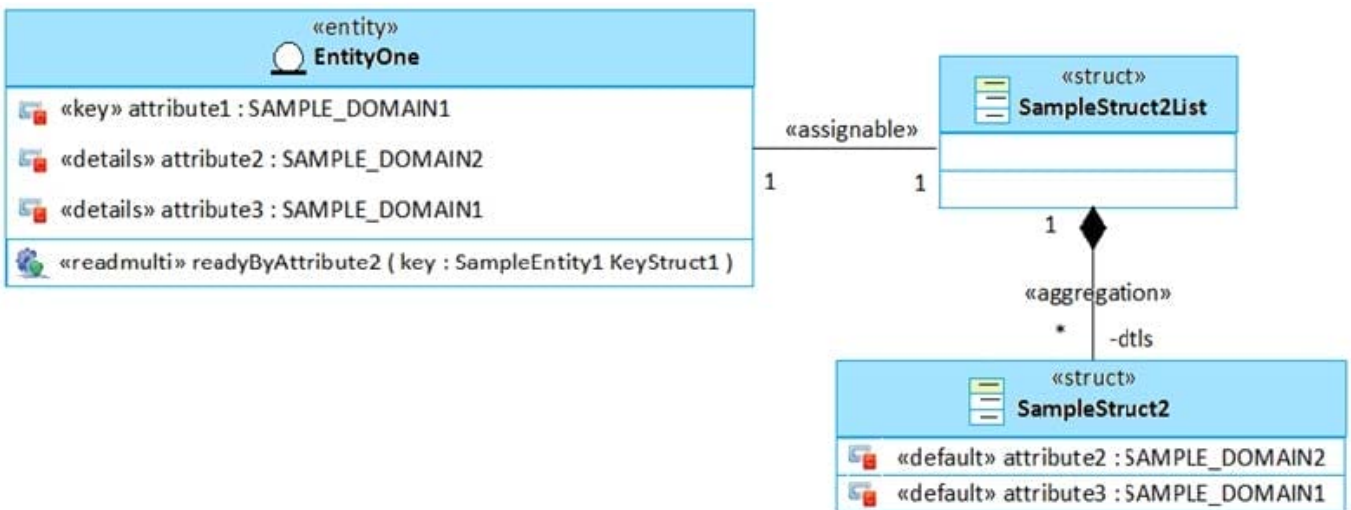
«entity»
EntityOne

«key» attribute1 : SAMPLE_DOMAIN1

«details» attribute2 : SAMPLE_DOMAIN2

«details» attribute3 : SAMPLE_DOMAIN1

«readmulti» readyByAttribute2 ( key : SampleEntity1 KeyStruct1 )

«assignable»

1

1

«struct»
SampleStruct2List

1

«aggregation»

*

-dtls

«struct»
SampleStruct2

«default» attribute2 : SAMPLE_DOMAIN2

«default» attribute3 : SAMPLE_DOMAIN1